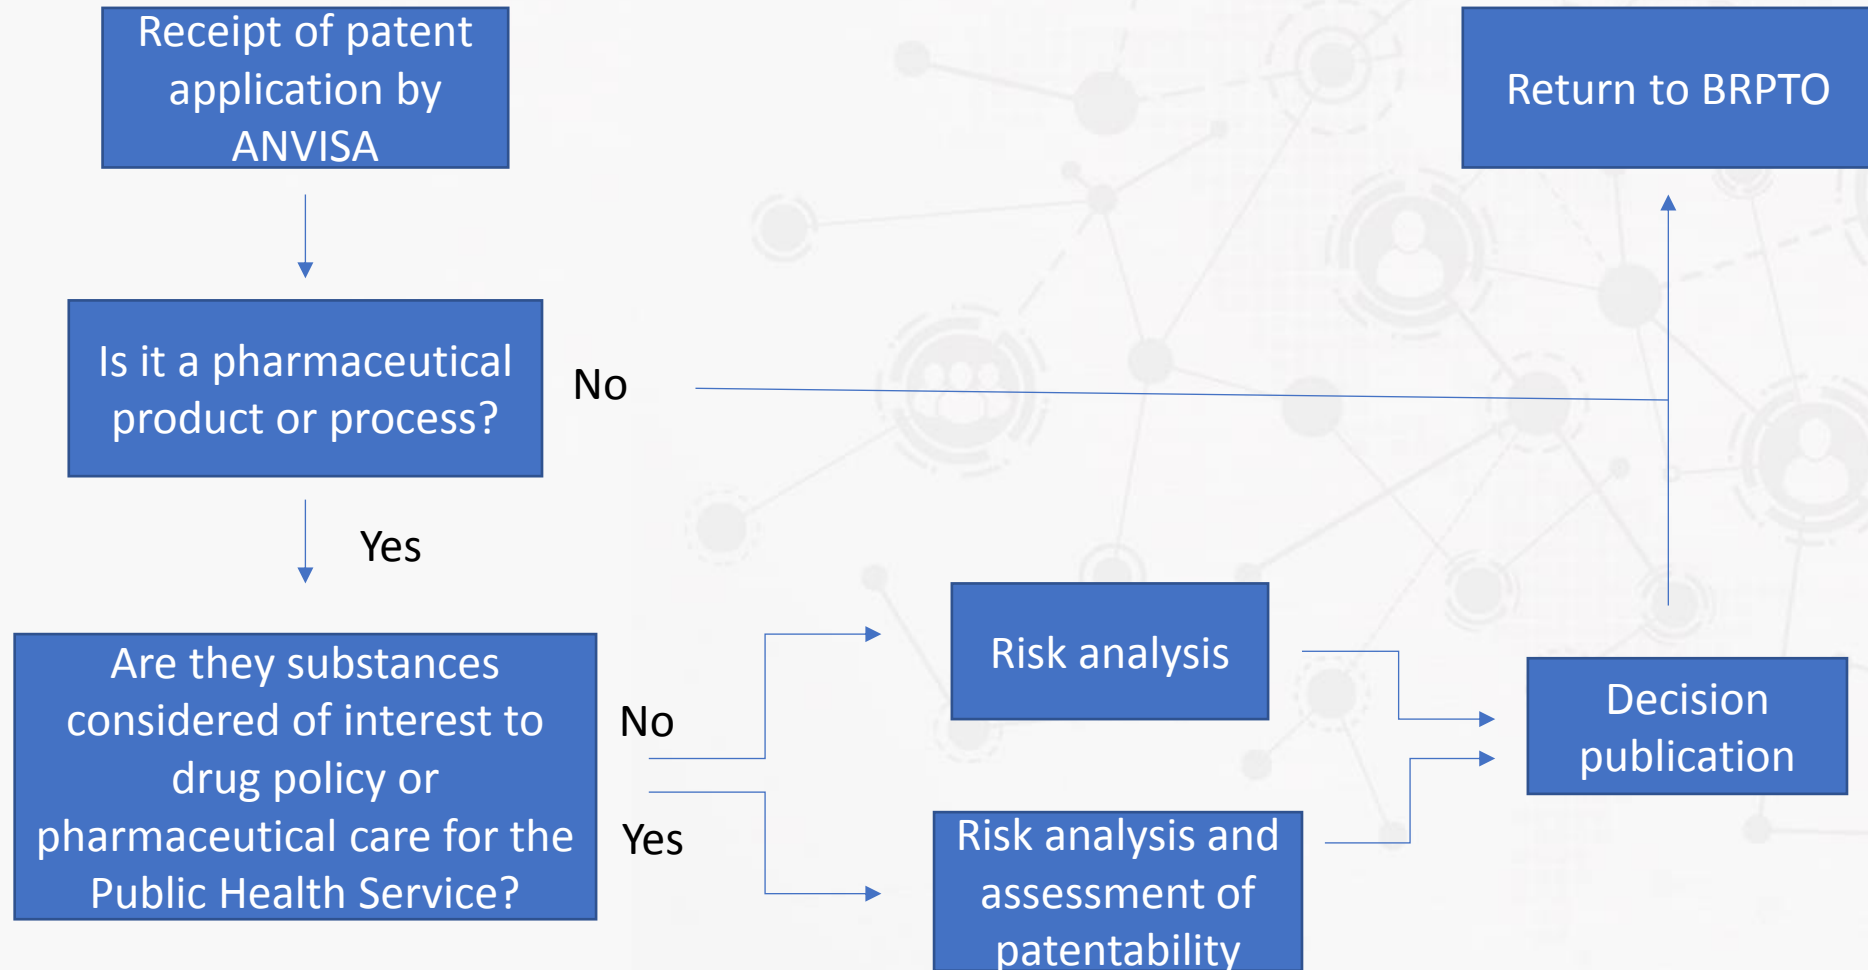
Receipt of patent application by ANVISA

Return to BRPTO

Is it a pharmaceutical product or process?

No

Yes

Are they substances considered of interest to drug policy or pharmaceutical care for the Public Health Service?

No

Yes

Risk analysis

Decision publication

Risk analysis and assessment of patentability